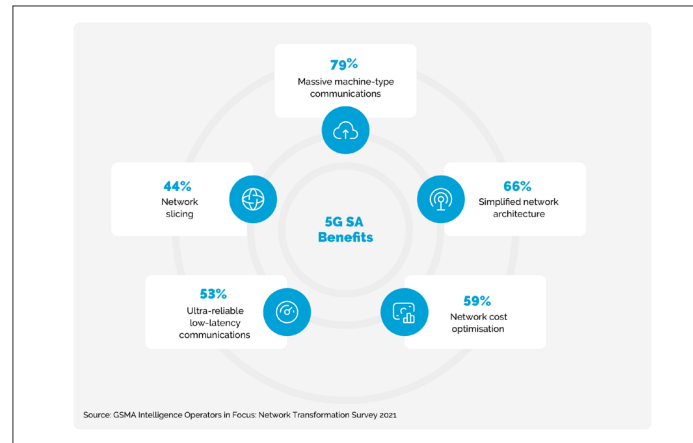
79%
Massive machine-type communications

44%
Network slicing

5G SA Benefits

66%
Simplified network architecture

53%
Ultra-reliable low-latency communications

59%
Network cost optimisation

Source: GSMA Intelligence Operators in Focus: Network Transformation Survey 2021